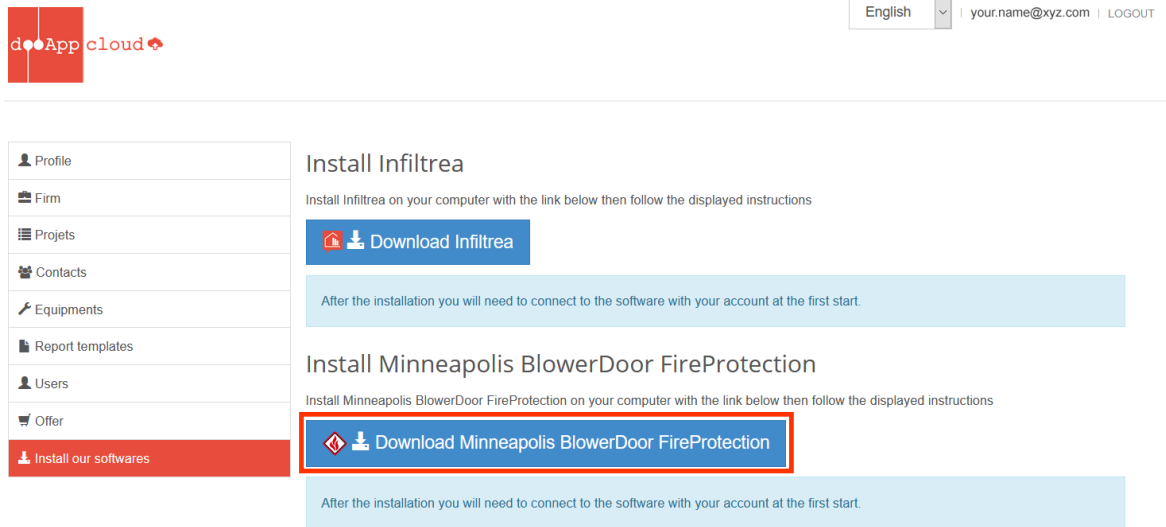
dooApp cloud

English | your.name@xyz.com | LOGOUT

Profile
Firm
Projets
Contacts
Equipments
Report templates
Users
Offer
Install our softwares

Install Infiltrea

Install Infiltrea on your computer with the link below then follow the displayed instructions

Download Infiltrea

After the installation you will need to connect to the software with your account at the first start.

Install Minneapolis BlowerDoor FireProtection

Install Minneapolis BlowerDoor FireProtection on your computer with the link below then follow the displayed instructions

Download Minneapolis BlowerDoor FireProtection

After the installation you will need to connect to the software with your account at the first start.